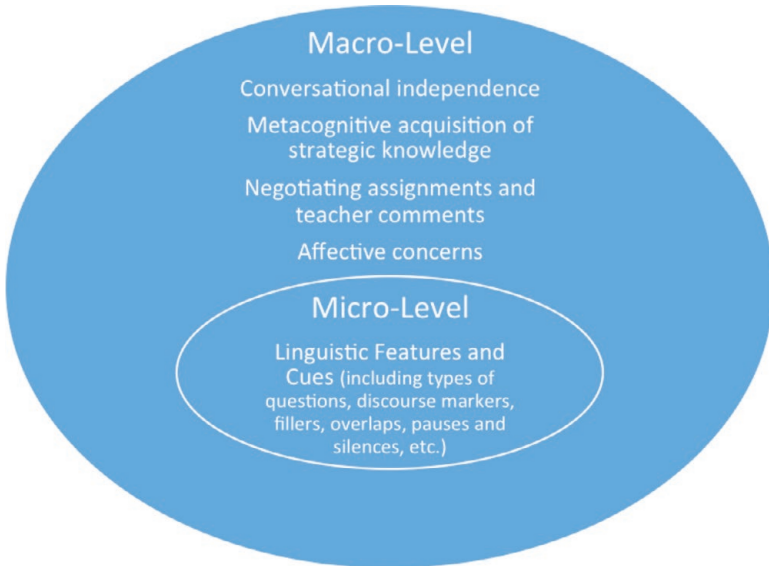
Macro-Level

Conversational independence

Metacognitive acquisition of strategic knowledge

Negotiating assignments and teacher comments

Affective concerns

Micro-Level

Linguistic Features and Cues (including types of questions, discourse markers, fillers, overlaps, pauses and silences, etc.)